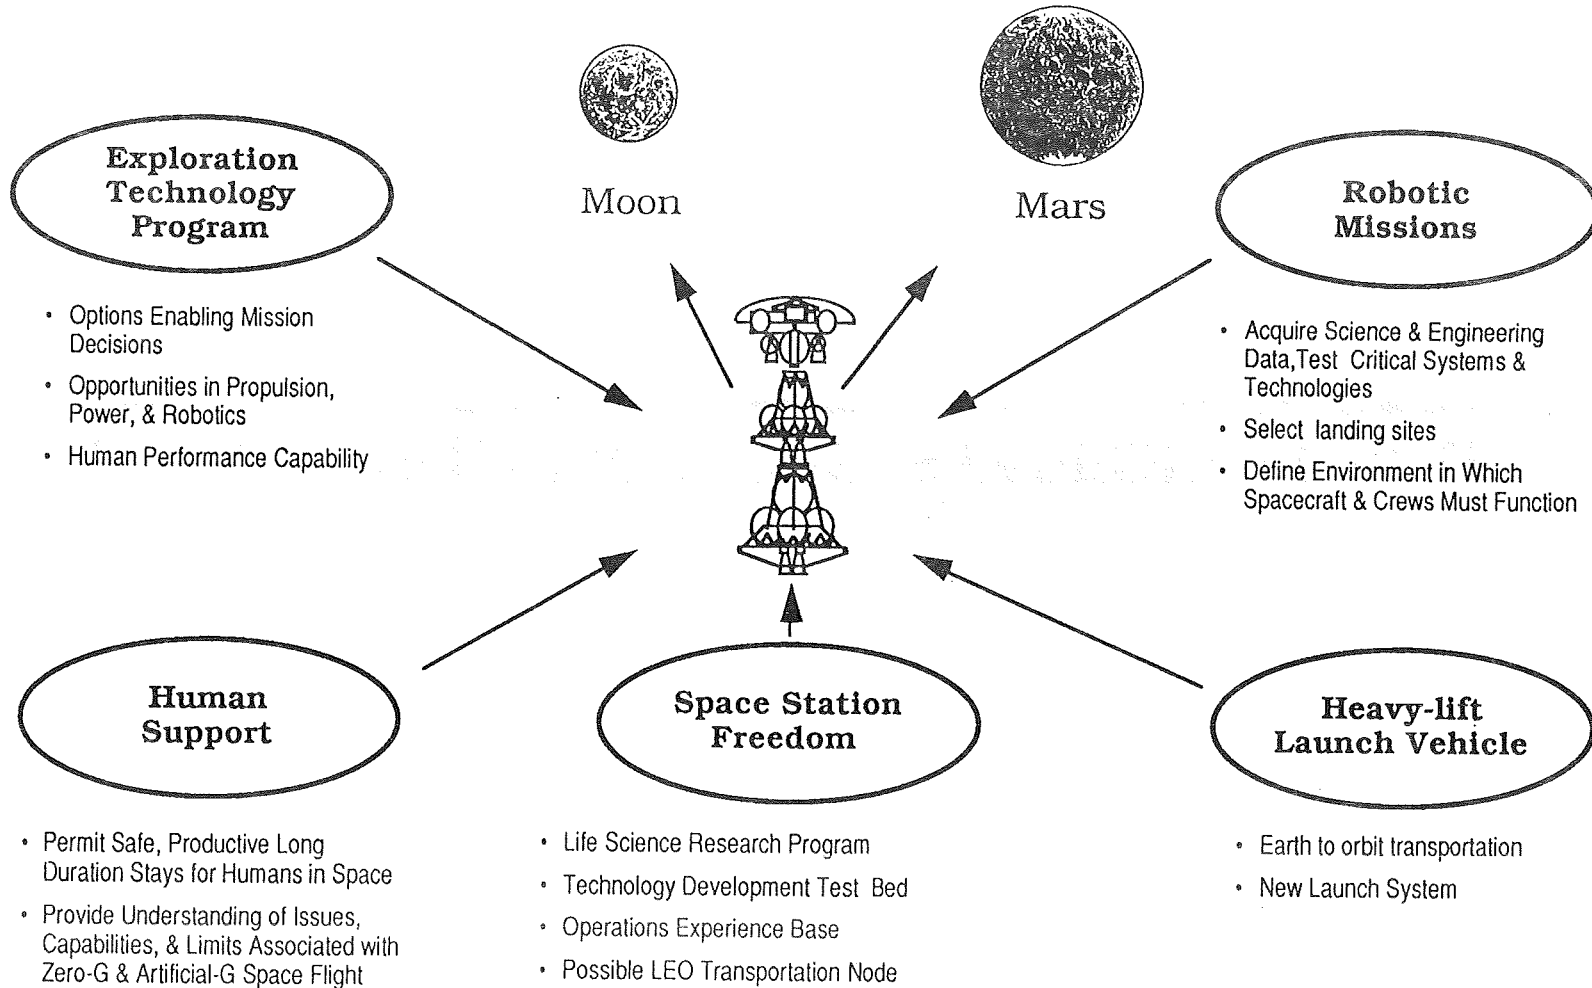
Exploration Technology Program

Moon

Mars

Robotic Missions

• Options Enabling Mission Decisions
• Opportunities in Propulsion, Power, & Robotics
• Human Performance Capability

• Acquire Science & Engineering Data,Test Critical Systems & Technologies
• Select landing sites
• Define Environment in Which Spacecraft & Crews Must Function

Human Support

Space Station Freedom

Heavy-lift Launch Vehicle

• Permit Safe, Productive Long Duration Stays for Humans in Space
• Provide Understanding of Issues, Capabilities, & Limits Associated with Zero-G & Artificial-G Space Flight

• Life Science Research Program
• Technology Development Test Bed
• Operations Experience Base
• Possible LEO Transportation Node

• Earth to orbit transportation
• New Launch System